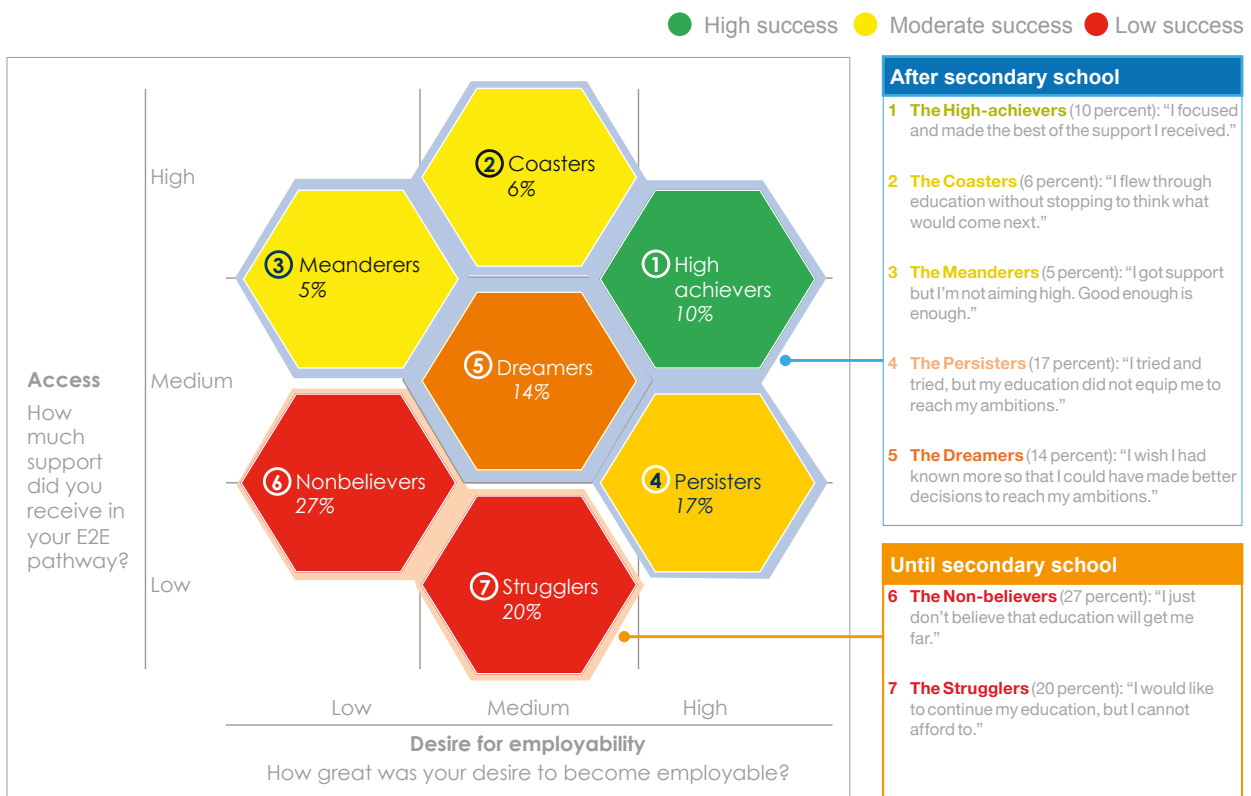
High success Moderate success Low success

High

Medium

Low

Access
How much support did you receive in your E2E pathway?

2 Coasters
6%

3 Meanderers
5%

1 High achievers
10%

5 Dreamers
14%

6 Nonbelievers
27%

4 Persisters
17%

7 Strugglers
20%

Low Medium High

Desire for employability
How great was your desire to become employable?

After secondary school

1 The High-achievers (10 percent): "I focused and made the best of the support I received."

2 The Coasters (6 percent): "I flew through education without stopping to think what would come next."

3 The Meanderers (5 percent): "I got support but I'm not aiming high. Good enough is enough."

4 The Persisters (17 percent): "I tried and tried, but my education did not equip me to reach my ambitions."

5 The Dreamers (14 percent): "I wish I had known more so that I could have made better decisions to reach my ambitions."

Until secondary school

6 The Non-believers (27 percent): "I just don't believe that education will get me far."

7 The Strugglers (20 percent): "I would like to continue my education, but I cannot afford to."